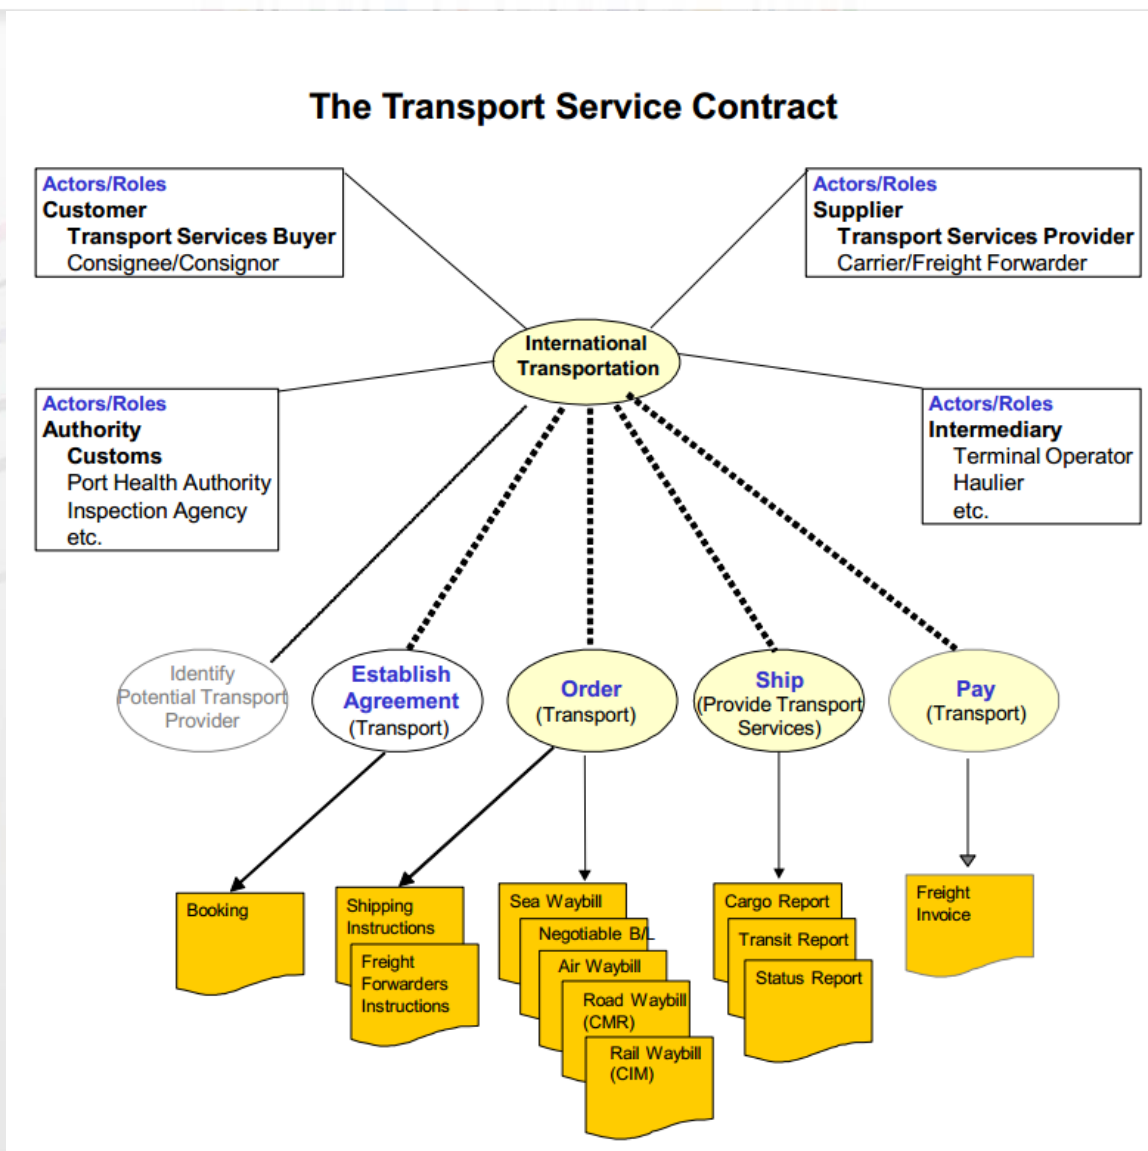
The Transport Service Contract

Actors/Roles
Customer
Transport Services Buyer
Consignee/Consignor

Actors/Roles
Supplier
Transport Services Provider
Carrier/Freight Forwarder

International Transportation

Actors/Roles
Authority
Customs
Port Health Authority
Inspection Agency
etc.

Actors/Roles
Intermediary
Terminal Operator
Haulier
etc.

Identify Potential Transport Provider

Establish Agreement (Transport)

Order (Transport)

Ship (Provide Transport Services)

Pay (Transport)

Booking

Shipping Instructions

Freight Forwarders Instructions

Sea Waybill

Negotiable B/L

Air Waybill

Road Waybill (CMR)

Rail Waybill (CIM)

Cargo Report

Transit Report

Status Report

Freight Invoice